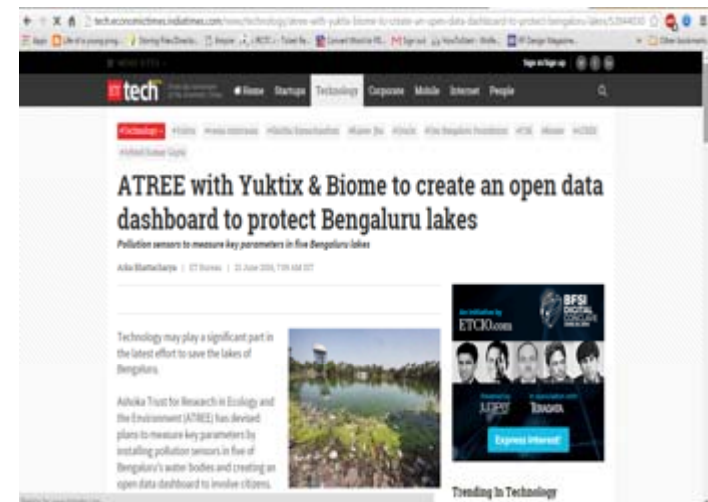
tech.economictimes.indiatimes.com/news/technology/atree-with-yuktix-biome-to-create-an-open-data-dashboard-to-protect-bengaluru-lakes/

ET tech

Home Startups Technology Corporate Mobile Internet People

ATREE with Yuktix & Biome to create an open data dashboard to protect Bengaluru lakes

Pollution sensors to measure key parameters in five Bengaluru lakes

Technology may play a significant part in the latest effort to save the lakes of Bengaluru.

Ashoka Trust for Research in Ecology and the Environment (ATREE) has devised plans to measure key parameters by installing pollution sensors in five of Bengaluru's water bodies and creating an open data dashboard to involve citizens.

An initiative by ETCIO.com

BFSI DIGITAL CONCLAVE

Express Interest

Trending In Technology